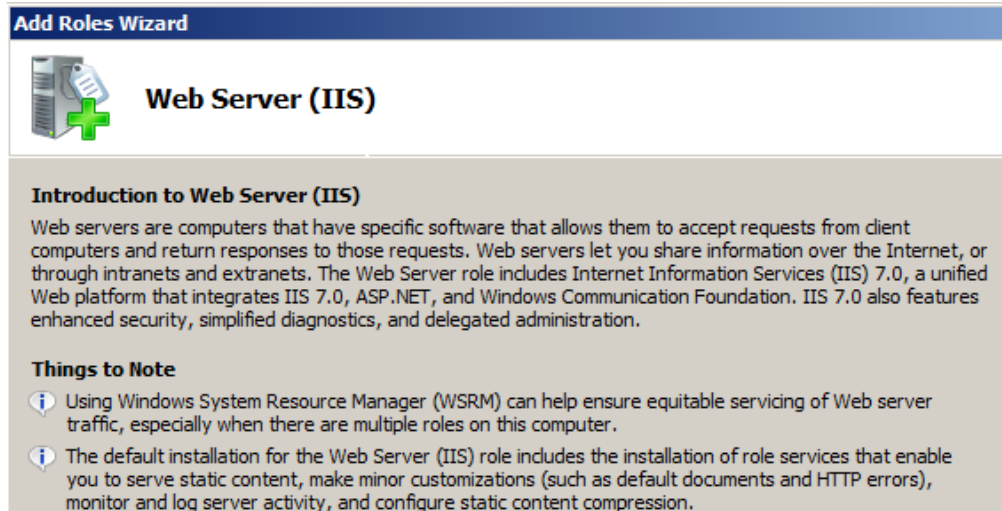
Add Roles Wizard

Web Server (IIS)

Introduction to Web Server (IIS)

Web servers are computers that have specific software that allows them to accept requests from client computers and return responses to those requests. Web servers let you share information over the Internet, or through intranets and extranets. The Web Server role includes Internet Information Services (IIS) 7.0, a unified Web platform that integrates IIS 7.0, ASP.NET, and Windows Communication Foundation. IIS 7.0 also features enhanced security, simplified diagnostics, and delegated administration.

Things to Note

Using Windows System Resource Manager (WSRM) can help ensure equitable servicing of Web server traffic, especially when there are multiple roles on this computer.

The default installation for the Web Server (IIS) role includes the installation of role services that enable you to serve static content, make minor customizations (such as default documents and HTTP errors), monitor and log server activity, and configure static content compression.